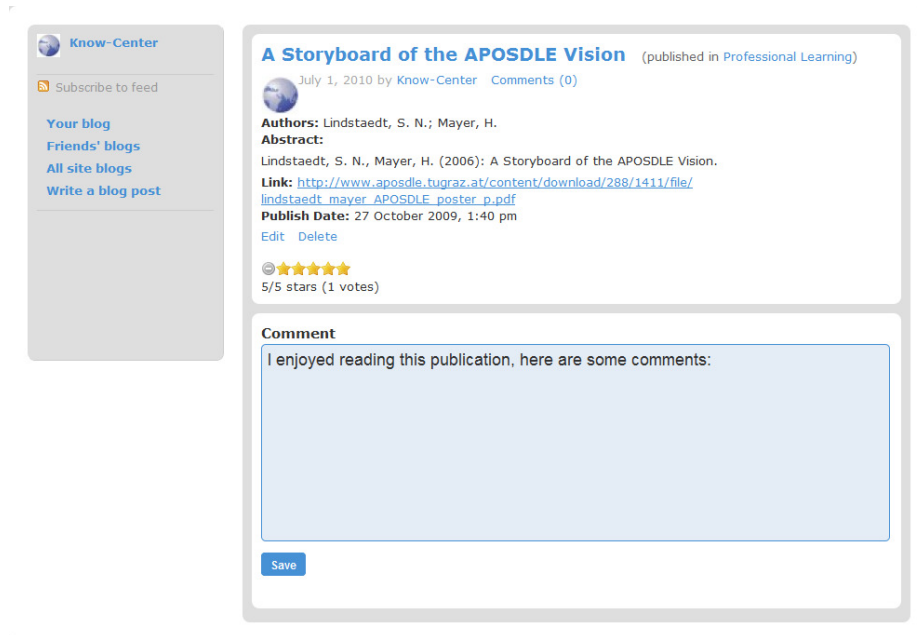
Know-Center

Subscribe to feed

Your blog
Friends' blogs
All site blogs
Write a blog post

A Storyboard of the APOSDLE Vision (published in Professional Learning)

July 1, 2010 by Know-Center Comments (0)

**Authors:** Lindstaedt, S. N.; Mayer, H.
**Abstract:**

Lindstaedt, S. N., Mayer, H. (2006): A Storyboard of the APOSDLE Vision.

**Link:** http://www.aposdle.tugraz.at/content/download/288/1411/file/lindstaedt_mayer_APOSDLE_poster_p.pdf
**Publish Date:** 27 October 2009, 1:40 pm

Edit Delete

5/5 stars (1 votes)

Comment

I enjoyed reading this publication, here are some comments:

Save